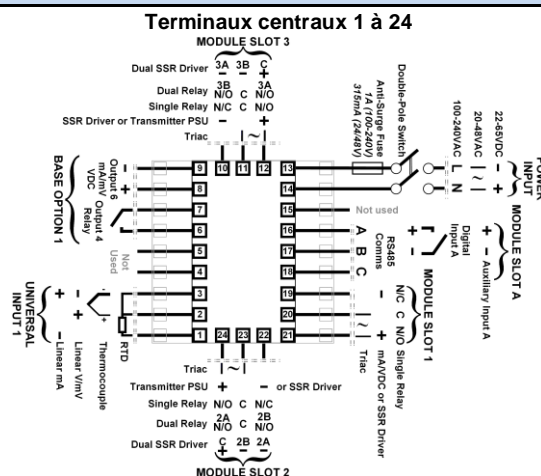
Terminaux centraux 1 à 24

MODULE SLOT 3

Dual SSR Driver 3A 3B C
− − +
Dual Relay 3B N/O C 3A N/O
Single Relay N/C C N/O
SSR Driver or Transmitter PSU − +
Triac ~

Double-Pole Switch
Anti-Surge Fuse 1A (100-240V) 315mA (24/48V)
100-240VAC L N
20-48VAC ~
22-65VDC − +
POWER INPUT

9 10 11 12 13
8 14
7 15
6 16
5 17
4 18
3 19
2 20
1 24 23 22 21

Not used

MODULE SLOT A
+ − Auxiliary Input A
Digital Input A
RS485 Comms
A B C

MODULE SLOT 1
N/C C N/O Single Relay
mA/VDC or SSR Driver
Triac

BASE OPTION 1
Output 6 mA/mV VDC
Output 4 Relay

Not Used

UNIVERSAL INPUT 1
+ − Linear mA
+ Linear V/mV
Thermocouple
RTD

Triac ~
Transmitter PSU + − or SSR Driver
Single Relay N/O C N/C
Dual Relay 2A N/O C 2B N/O
Dual SSR Driver C 2B 2A
+ − −
MODULE SLOT 2